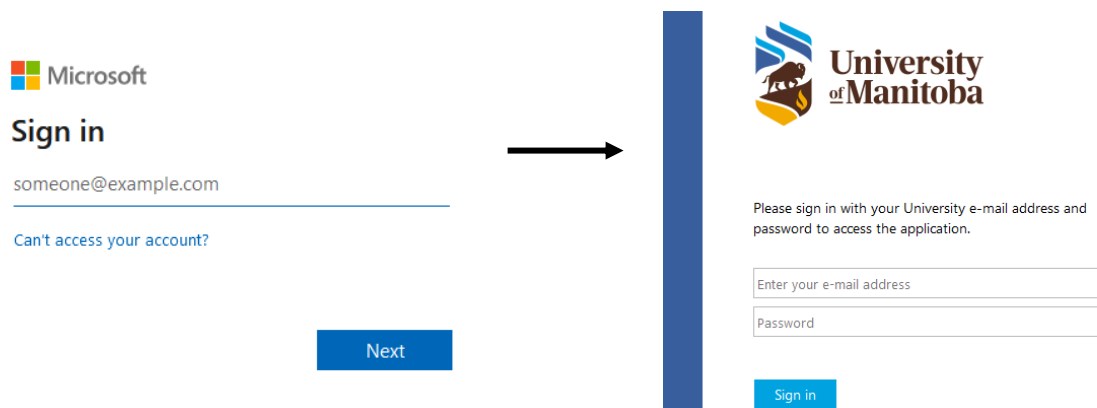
Microsoft

Sign in

someone@example.com

Can't access your account?

Next

University of Manitoba

Please sign in with your University e-mail address and password to access the application.

Enter your e-mail address

Password

Sign in